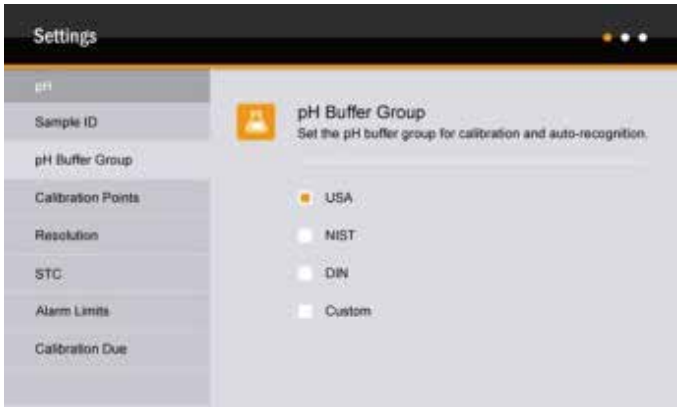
Settings

pH
Sample ID
pH Buffer Group
Calibration Points
Resolution
STC
Alarm Limits
Calibration Due

pH Buffer Group
Set the pH buffer group for calibration and auto-recognition.

USA
NIST
DIN
Custom